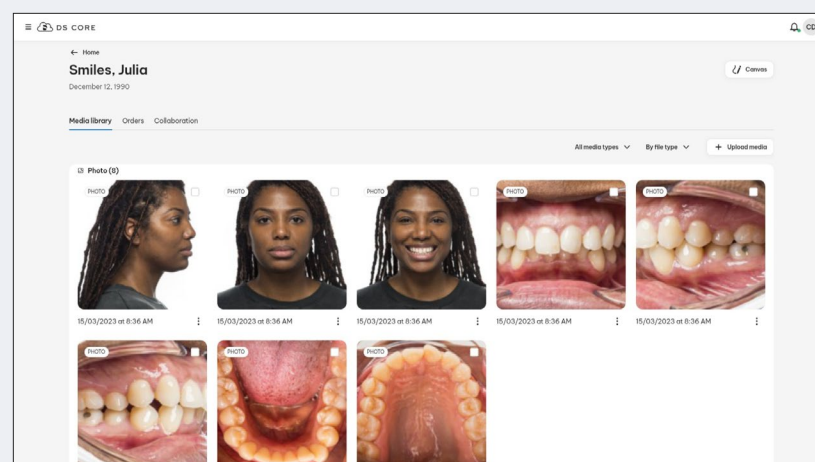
DS CORE

CD

← Home

Smiles, Julia

December 12, 1990

Canvas

Media library Orders Collaboration

All media types

By file type

+ Upload media

Photo (8)

PHOTO

15/03/2023 at 8:36 AM

PHOTO

15/03/2023 at 8:36 AM

PHOTO

15/03/2023 at 8:36 AM

PHOTO

15/03/2023 at 8:36 AM

PHOTO

15/03/2023 at 8:36 AM

PHOTO

PHOTO

PHOTO